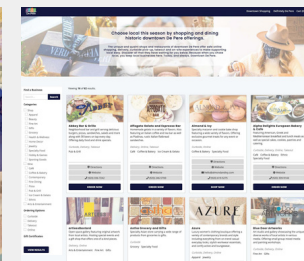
Choose local this season by shopping and dining historic downtown De Pere offerings.

Viewing 30 results

Bakery Bar & Grille

Alligator Saloon and Espresso Bar

Amore & Co

Apple Holiday European Bakery & Cafe

Artisan Market

Azura Grocery and Gifts

Azure

Blue Moon Artworks

ORDER NOW

ORDER NOW

SHOP NOW

ORDER NOW

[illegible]